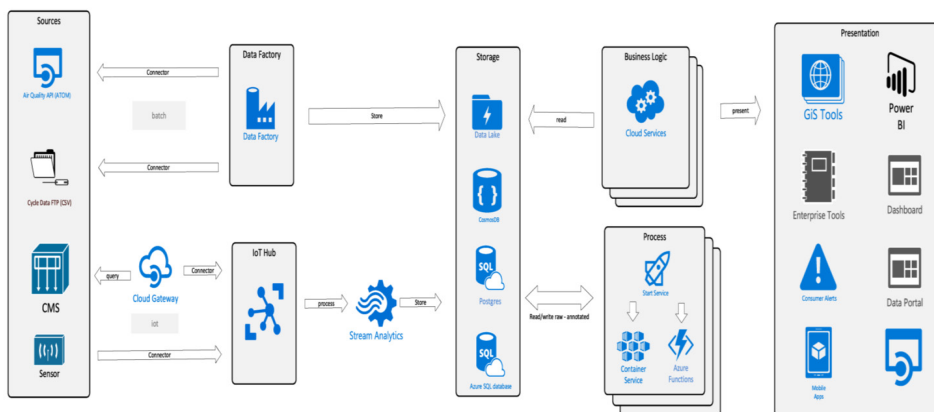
Sources

Air Quality API (ATOM)

Cycle Data FTP (CSV)

CMS

Sensor

Connector

batch

Connector

query

Cloud Gateway

Connector

iot

Connector

Data Factory

Data Factory

IoT Hub

process

Stream Analytics

Store

Store

Storage

Data Lake

CosmosDB

SQL

Postgres

SQL

Azure SQL database

read

Read/write raw - annotated

Business Logic

Cloud Services

present

Process

Start Service

Container Service

Azure Functions

Presentation

GIS Tools

Power BI

Enterprise Tools

Dashboard

Consumer Alerts

Data Portal

Mobile Apps